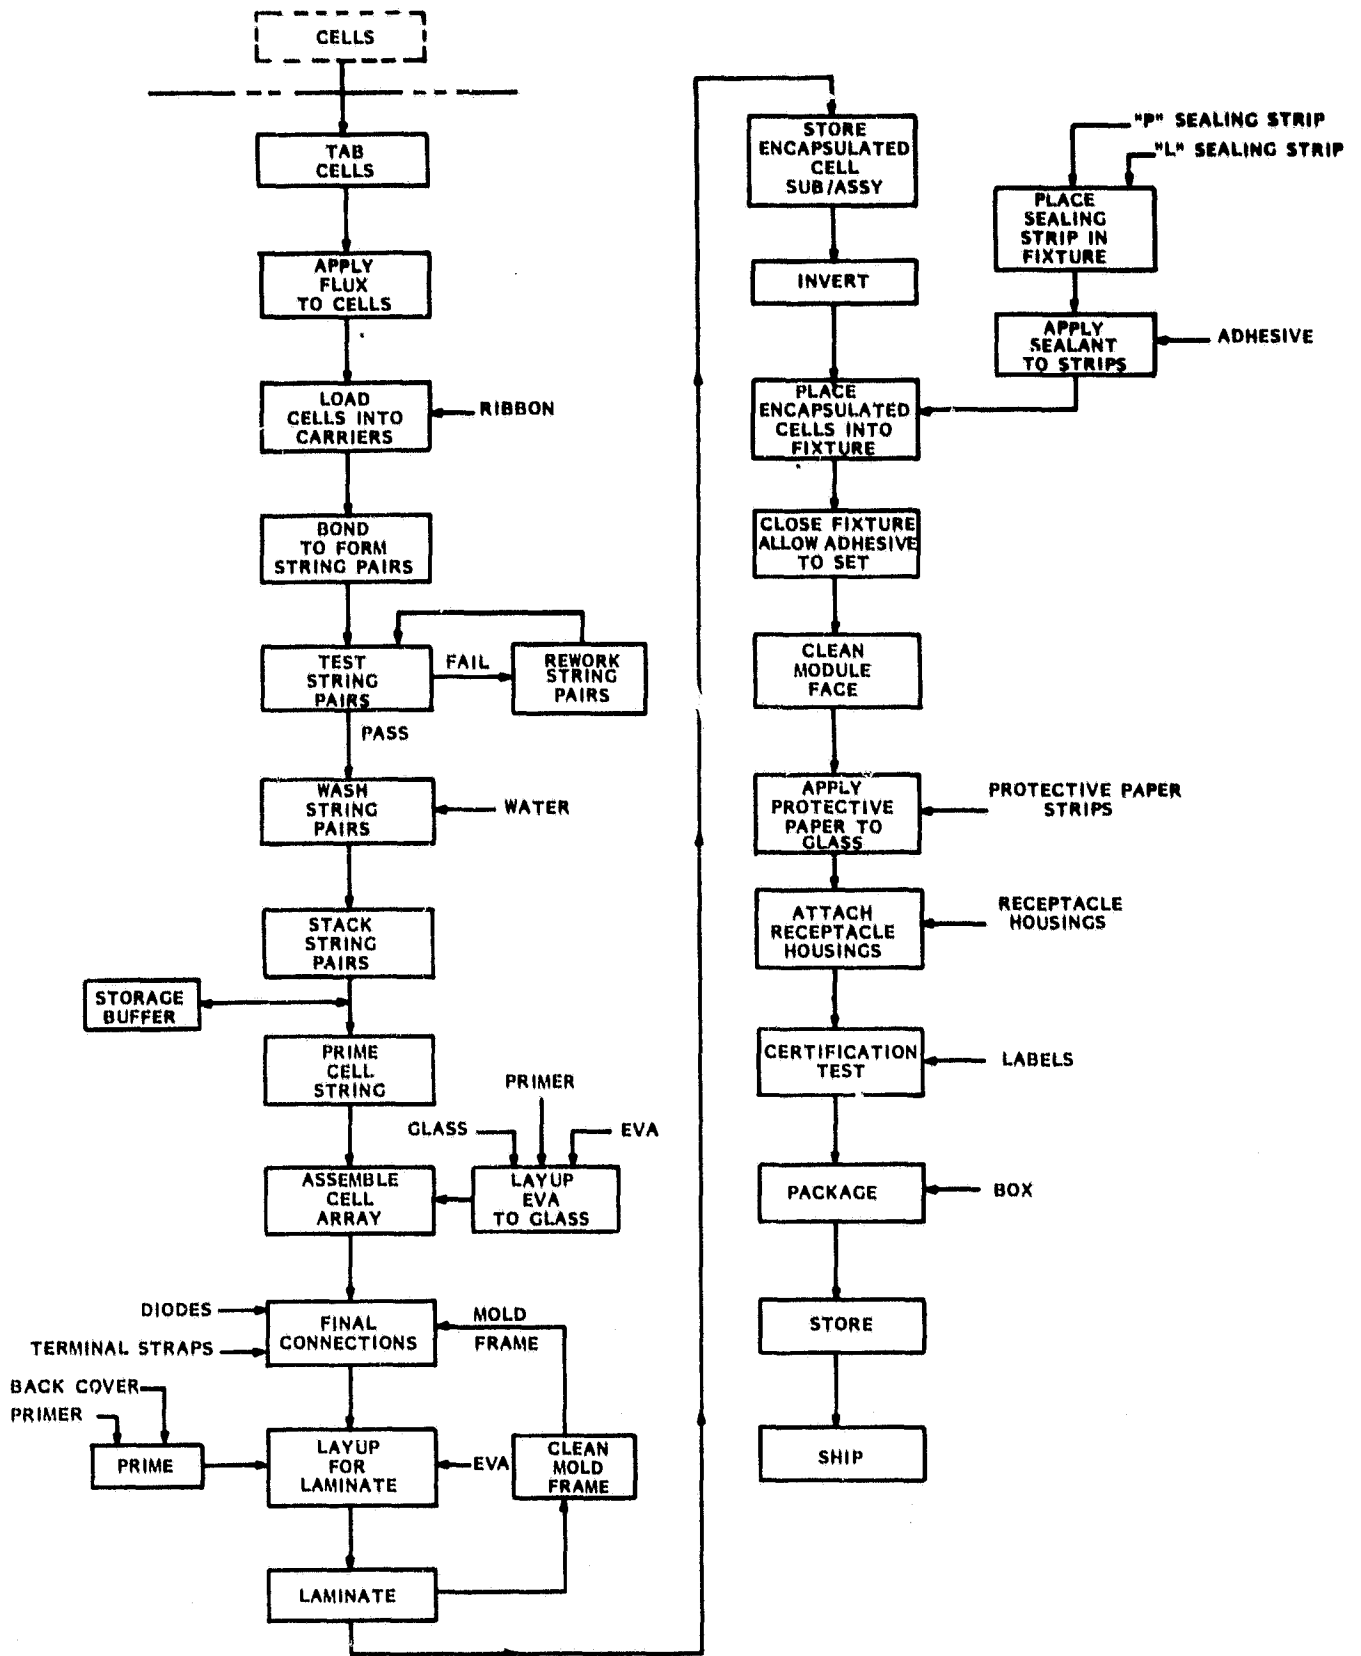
CELLS

TAB CELLS

APPLY FLUX TO CELLS

LOAD CELLS INTO CARRIERS

RIBBON

BOND TO FORM STRING PAIRS

TEST STRING PAIRS

FAIL

REWORK STRING PAIRS

PASS

WASH STRING PAIRS

WATER

STACK STRING PAIRS

STORAGE BUFFER

PRIME CELL STRING

PRIMER

GLASS

EVA

ASSEMBLE CELL ARRAY

LAYUP EVA TO GLASS

DIODES

TERMINAL STRAPS

FINAL CONNECTIONS

MOLD FRAME

BACK COVER

PRIMER

PRIME

LAYUP FOR LAMINATE

EVA

CLEAN MOLD FRAME

LAMINATE

STORE ENCAPSULATED CELL SUB/ASSY

"P" SEALING STRIP

"L" SEALING STRIP

PLACE SEALING STRIP IN FIXTURE

INVERT

APPLY SEALANT TO STRIPS

ADHESIVE

PLACE ENCAPSULATED CELLS INTO FIXTURE

CLOSE FIXTURE ALLOW ADHESIVE TO SET

CLEAN MODULE FACE

APPLY PROTECTIVE PAPER TO GLASS

PROTECTIVE PAPER STRIPS

ATTACH RECEPTACLE HOUSINGS

RECEPTACLE HOUSINGS

CERTIFICATION TEST

LABELS

PACKAGE

BOX

STORE

SHIP